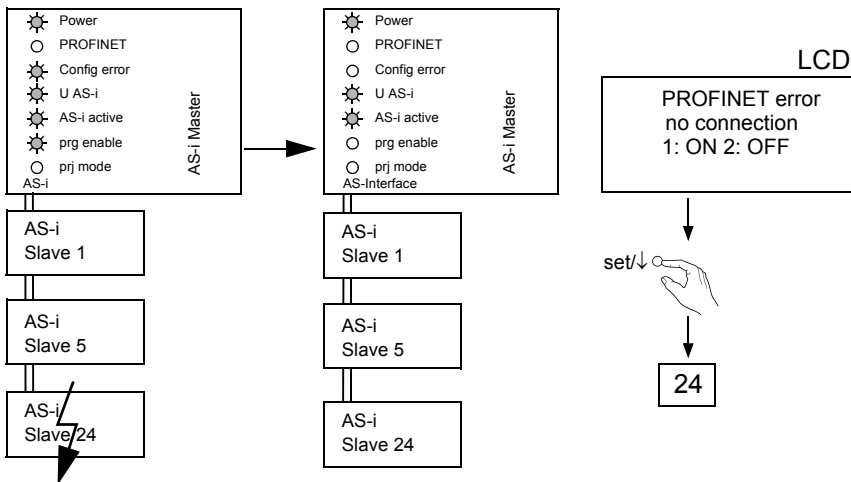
Power
PROFINET
Config error
U AS-i
AS-i active
prg enable
prj mode
AS-i
AS-i Master

AS-i
Slave 1

AS-i
Slave 5

AS-i
Slave 24

Power
PROFINET
Config error
U AS-i
AS-i active
prg enable
prj mode
AS-Interface
AS-i Master

AS-i
Slave 1

AS-i
Slave 5

AS-i
Slave 24

LCD

PROFINET error
no connection
1: ON 2: OFF

set/↓

24